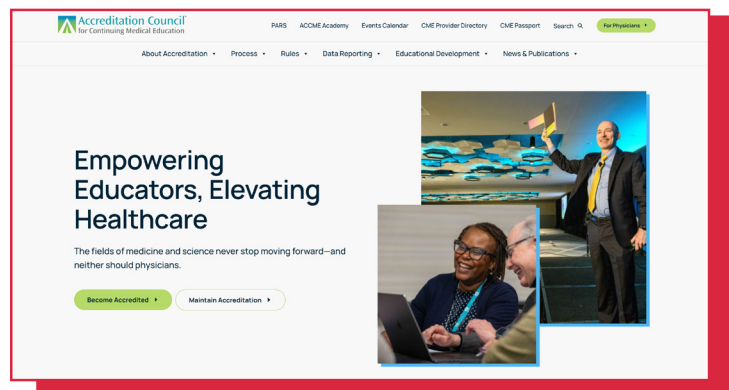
Accreditation Council for Continuing Medical Education

PARS ACCME Academy Events Calendar CME Provider Directory CME Passport Search For Physicians

About Accreditation Process Rules Data Reporting Educational Development News & Publications

Empowering Educators, Elevating Healthcare

The fields of medicine and science never stop moving forward—and neither should physicians.

Become Accredited Maintain Accreditation